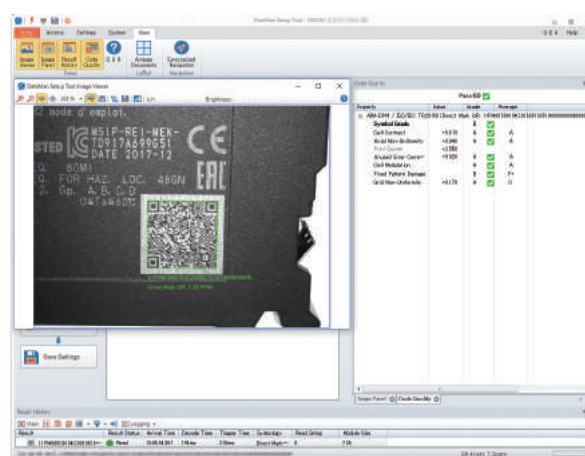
DataMan Setup Tool

Home Archive Settings System View

Image Viewer Image Panel Result Notebook Code Quality Arrange Documents Synchronized Navigation

Panes Layout Navigation

DataMan Setup Tool Image Viewer

Brightness

mode d'emploi.

MSIP-REI-MEK-TD917A699G51
DATE 2017-12

CE

EAC

FOR HAZ. LOC. 4BGN

Gp. A, B, C, D

Code Quality

Pass/All

Property Value Grade Passed

AIM-DPM / ISO/IEC TR29158 Direct Mark DM

Symbol Grade

Cell Contrast

Axial Non-Uniformity

Print Growth

Unused Error Correction

Cell Modulation

Fixed Pattern Damage

Grid Non-Uniformity

Save Settings

Result History

Result Result Status Arrival Time Decode Time Trigger Time Symbology Read Setup Module Size

Good